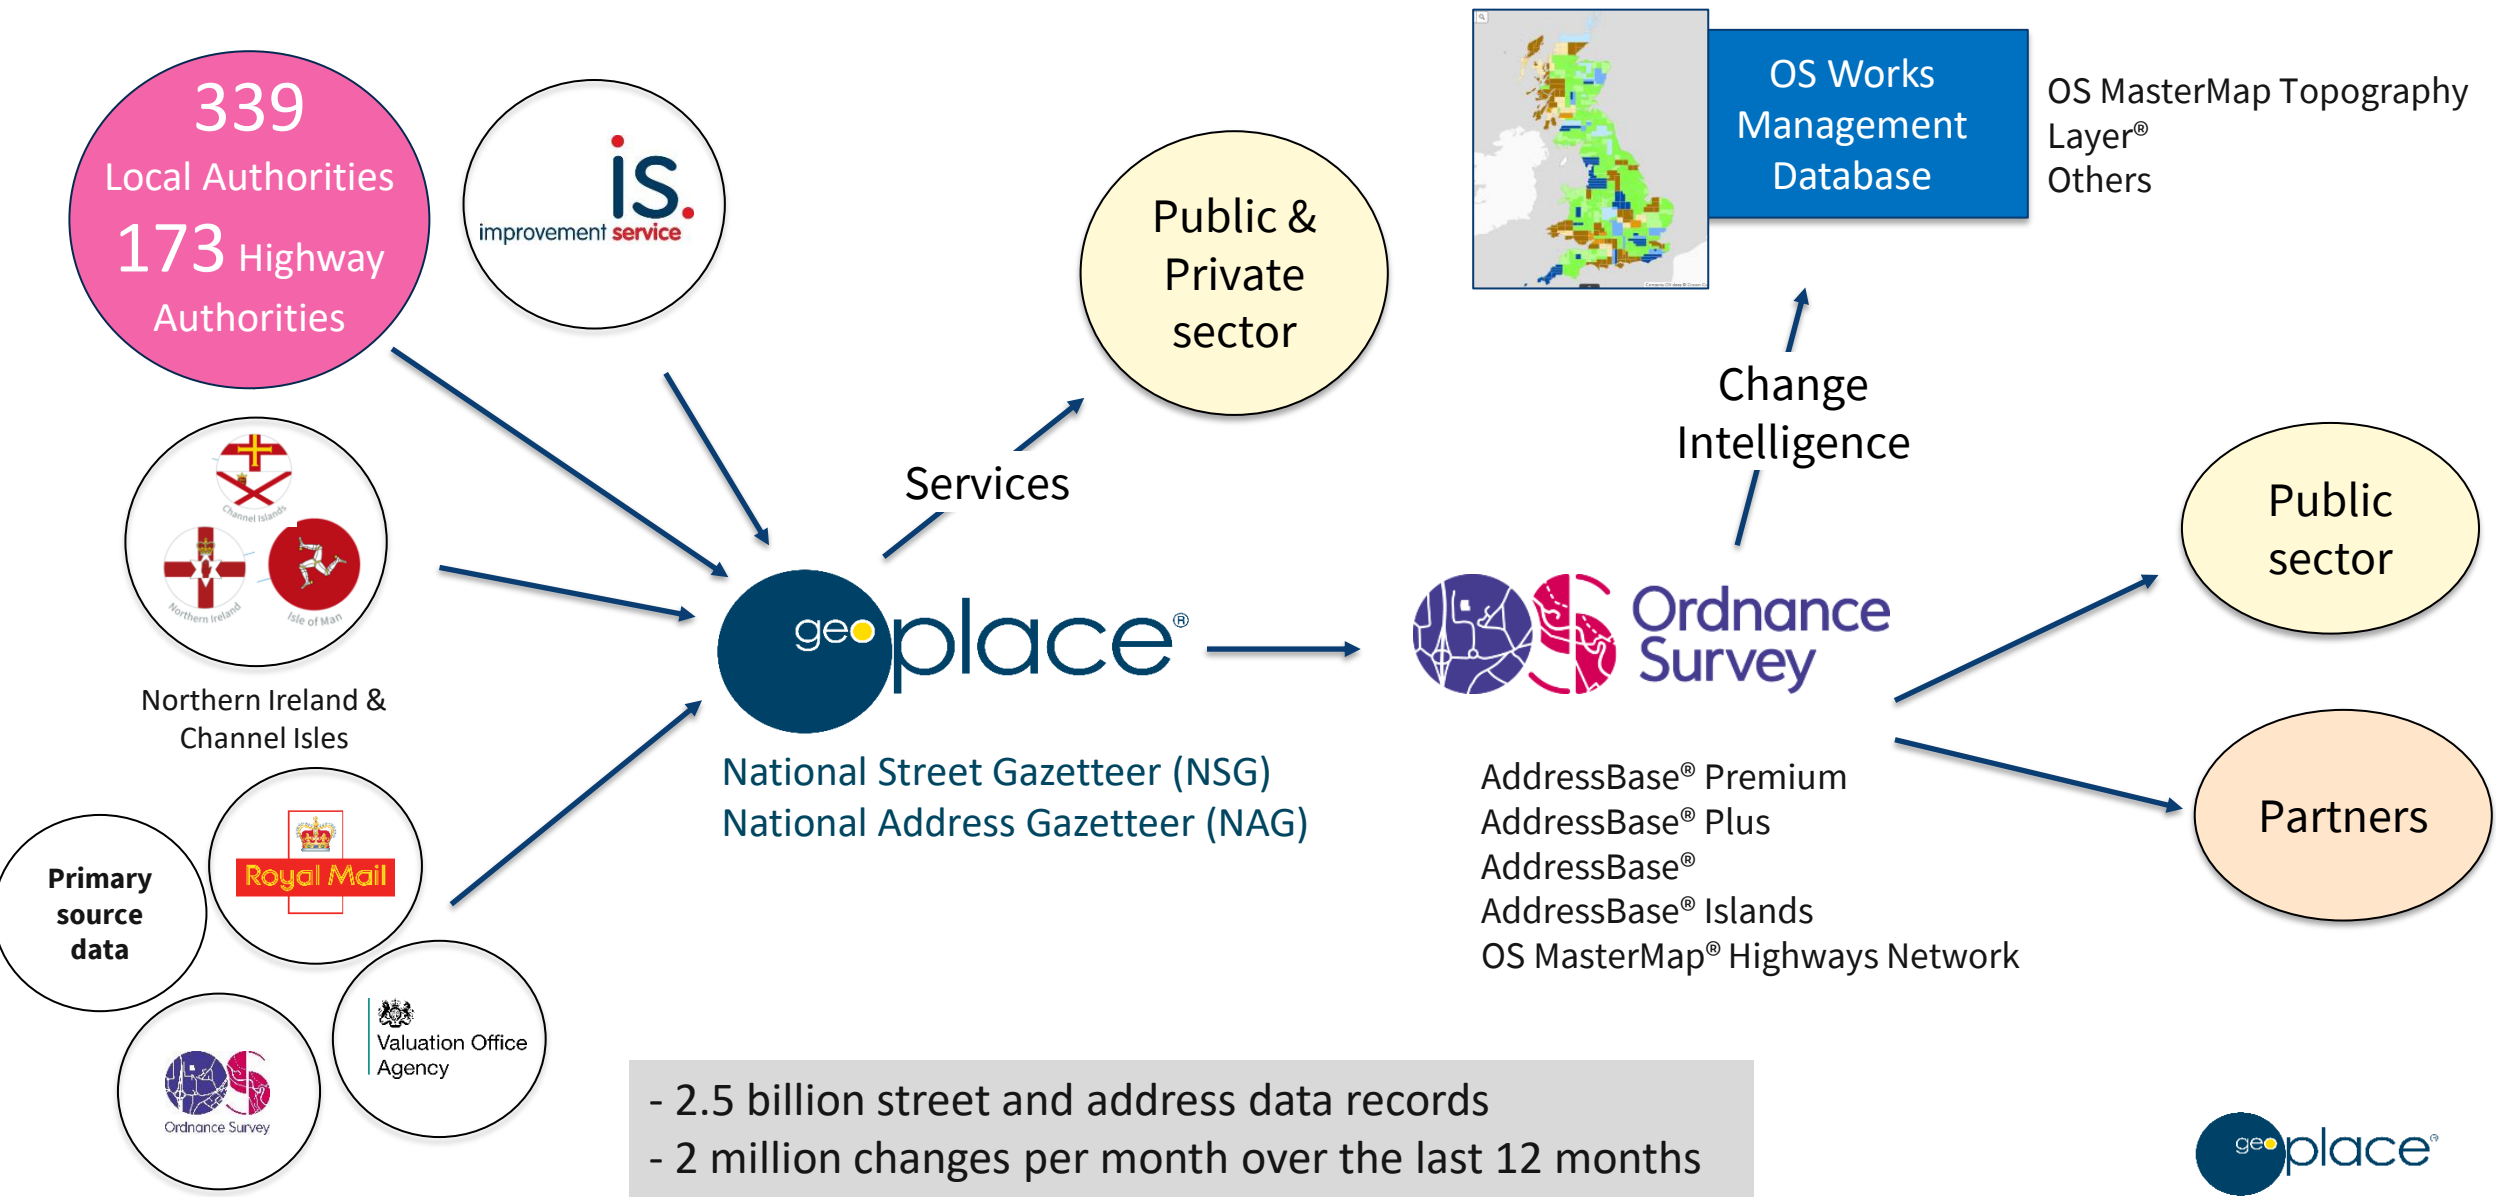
339
Local Authorities
173 Highway Authorities

iS.
improvement service

Channel Islands
Northern Ireland
Isle of Man

Northern Ireland & Channel Isles

Primary source data

Royal Mail

Valuation Office Agency

Ordnance Survey

Services

Public & Private sector

OS Works Management Database

OS MasterMap Topography Layer®
Others

Change Intelligence

geoplace®

National Street Gazetteer (NSG)
National Address Gazetteer (NAG)

Ordnance Survey

Public sector

Partners

AddressBase® Premium
AddressBase® Plus
AddressBase®
AddressBase® Islands
OS MasterMap® Highways Network

- 2.5 billion street and address data records
- 2 million changes per month over the last 12 months

geoplace®